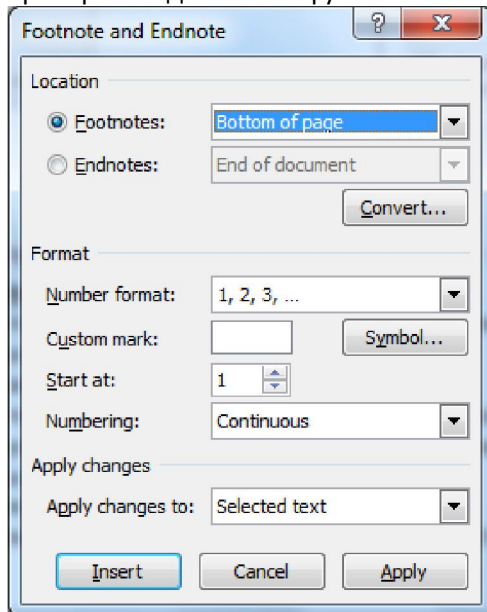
Footnote and Endnote

?

X

Location

Footnotes: Bottom of page

Endnotes: End of document

Convert...

Format

Number format: 1, 2, 3, ...

Custom mark:

Symbol...

Start at: 1

Numbering: Continuous

Apply changes

Apply changes to: Selected text

Insert

Cancel

Apply